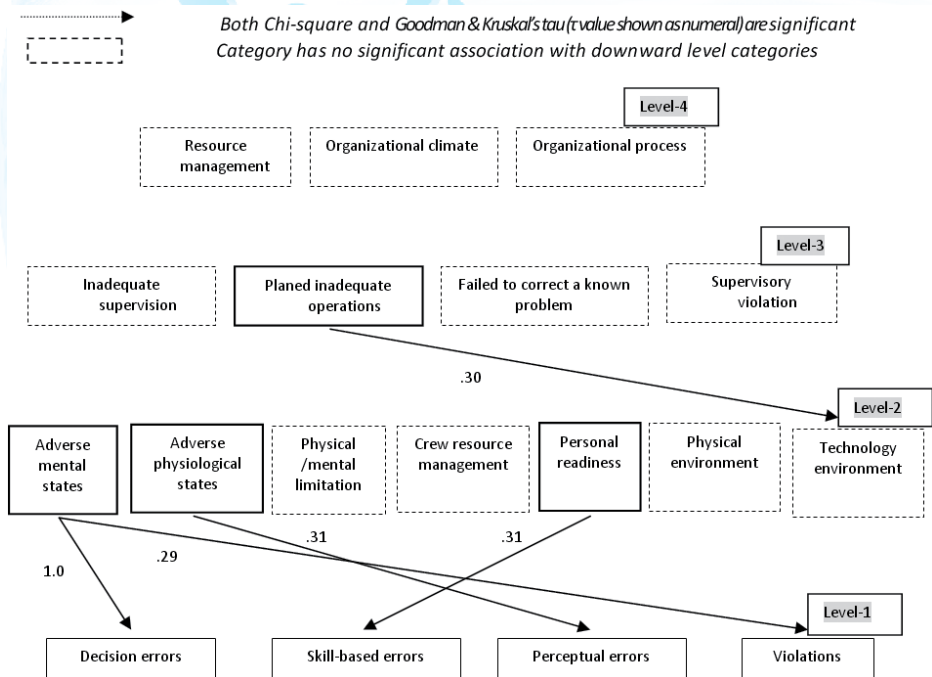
Both Chi-square and Goodman & Kruskal's tau ($\tau$ value shown as numeral) are significant

Category has no significant association with downward level categories

Level-4

Resource management

Organizational climate

Organizational process

Level-3

Inadequate supervision

Planed inadequate operations

Failed to correct a known problem

Supervisory violation

.30

Level-2

Adverse mental states

Adverse physiological states

Physical /mental limitation

Crew resource management

Personal readiness

Physical environment

Technology environment

.31

.31

.29

1.0

Level-1

Decision errors

Skill-based errors

Perceptual errors

Violations